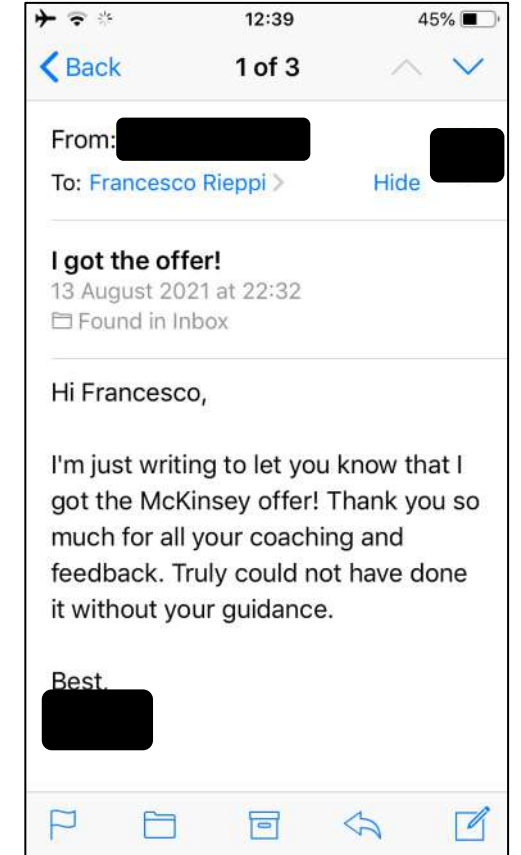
12:39 45%

Back 1 of 3

From:
To: Francesco Rieppi Hide

I got the offer!
13 August 2021 at 22:32
Found in Inbox

Hi Francesco,

I'm just writing to let you know that I got the McKinsey offer! Thank you so much for all your coaching and feedback. Truly could not have done it without your guidance.

Best,